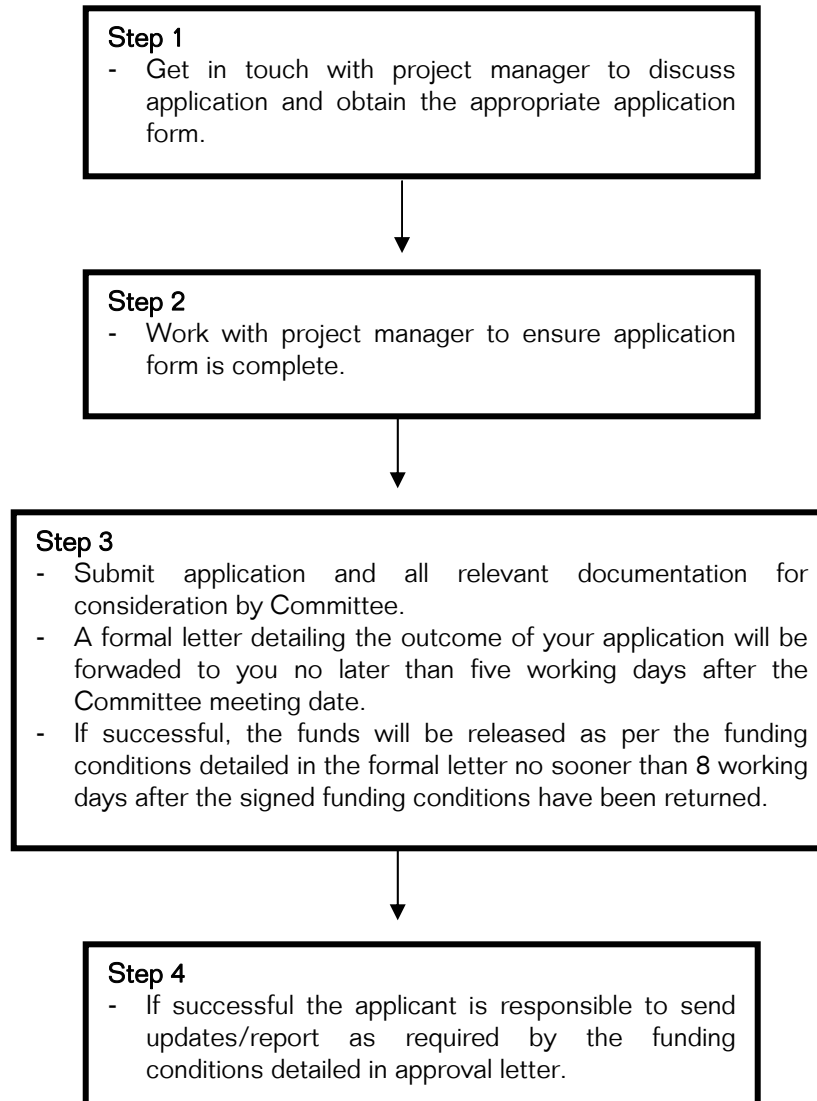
Step 1
- Get in touch with project manager to discuss application and obtain the appropriate application form.

Step 2
- Work with project manager to ensure application form is complete.

Step 3
- Submit application and all relevant documentation for consideration by Committee.
- A formal letter detailing the outcome of your application will be forwaded to you no later than five working days after the Committee meeting date.
- If successful, the funds will be released as per the funding conditions detailed in the formal letter no sooner than 8 working days after the signed funding conditions have been returned.

Step 4
- If successful the applicant is responsible to send updates/report as required by the funding conditions detailed in approval letter.